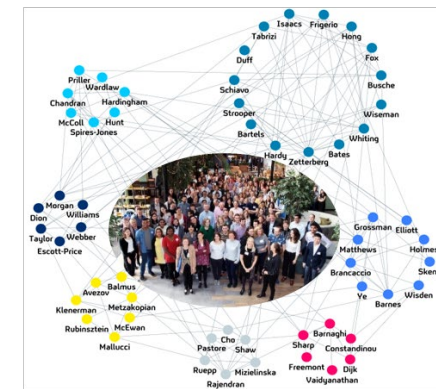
Isaacs
Frigerio
Tabrizi
Hong
Duff
Fox
Busche
Schiavo
Wiseman
Stroopers
Whiting
Bartels
Bates
Hardy
Zetterberg
Priller
Wardlaw
Chandran
Hardingham
McColl
Hunt
Spires-Jones
Morgan
Dion
Williams
Taylor
Webber
Escott-Price
Grossman
Elliott
Matthews
Holmes
Brancaccio
Sken
Ye
Barnes
Wisden
Balmus
Avezov
Metzakopian
Klenerman
Rubinsztein
McEwan
Mallucci
Cho
Pastore
Shaw
Ruepp
Mizielinska
Rajendran
Barnaghi
Sharp
Constandinou
Freemont
Dijk
Vaidyanathan